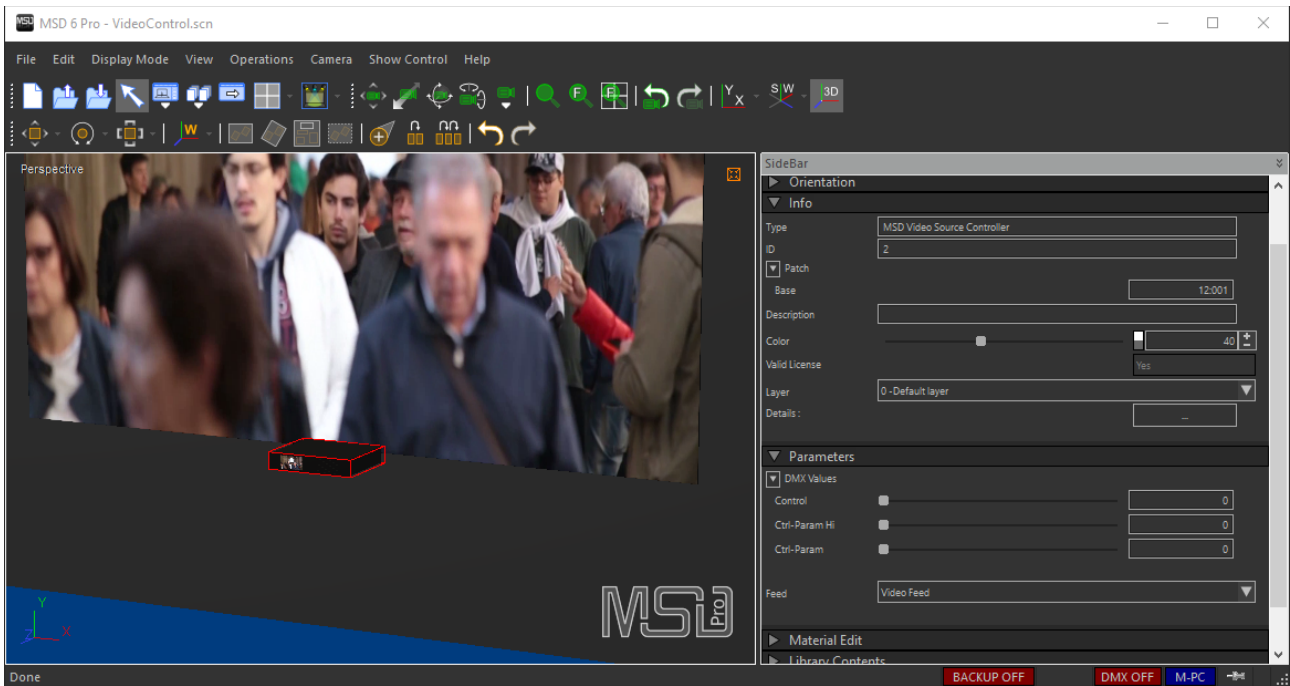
MSD 6 Pro - VideoControl.scn

File Edit Display Mode View Operations Camera Show Control Help

3D

Perspective

MSD Pro

Y
Z X

SideBar
Orientation
Info
Type MSD Video Source Controller
ID 2
Patch
Base 12:001
Description
Color 40
Valid License Yes
Layer 0 -Default layer
Details : ...
Parameters
DMX Values
Control 0
Ctrl-Param Hi 0
Ctrl-Param 0
Feed Video Feed
Material Edit
Library Contents

Done BACKUP OFF DMX OFF M-PC